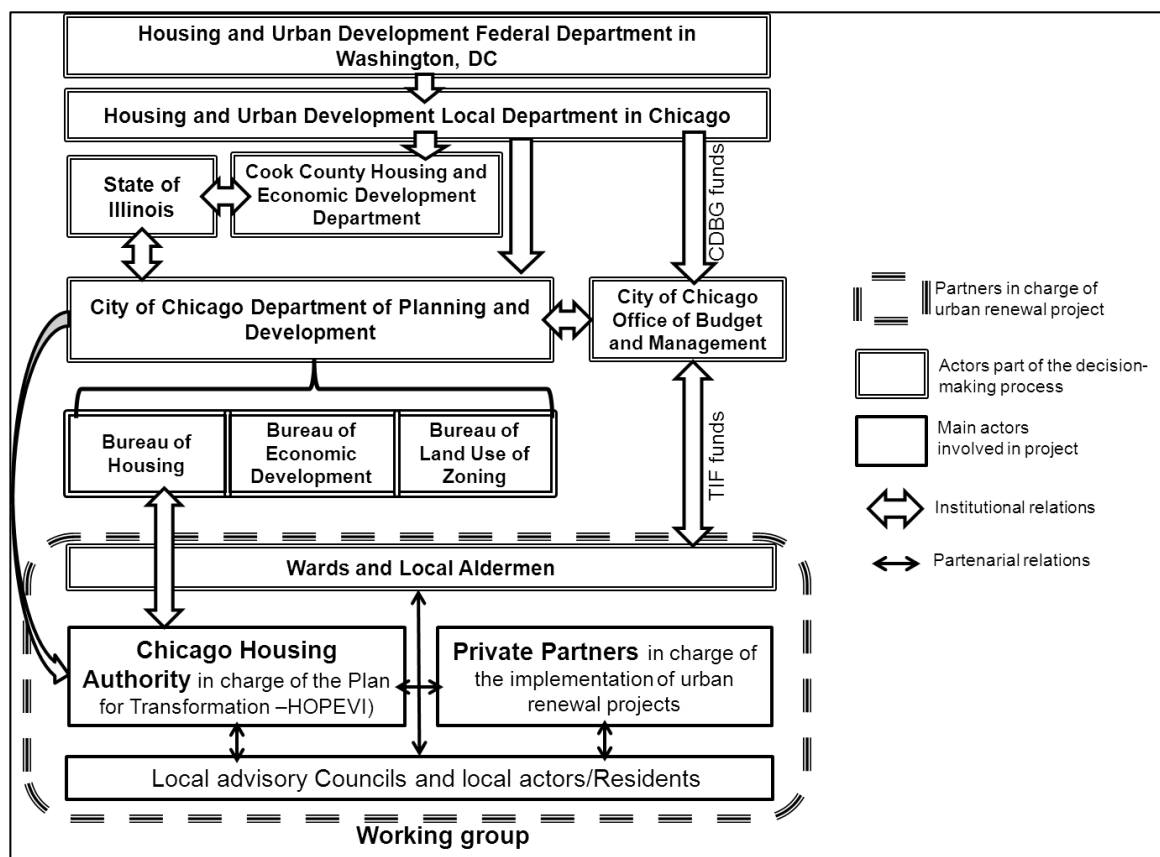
Housing and Urban Development Federal Department in Washington, DC

Housing and Urban Development Local Department in Chicago

State of Illinois

Cook County Housing and Economic Development Department

CDBG funds

City of Chicago Department of Planning and Development

City of Chicago Office of Budget and Management

Partners in charge of urban renewal project

Actors part of the decision-making process

Main actors involved in project

Institutional relations

Partenarial relations

Bureau of Housing

Bureau of Economic Development

Bureau of Land Use of Zoning

TIF funds

Wards and Local Aldermen

Chicago Housing Authority in charge of the Plan for Transformation –HOPEVI)

Private Partners in charge of the implementation of urban renewal projects

Local advisory Councils and local actors/Residents

Working group